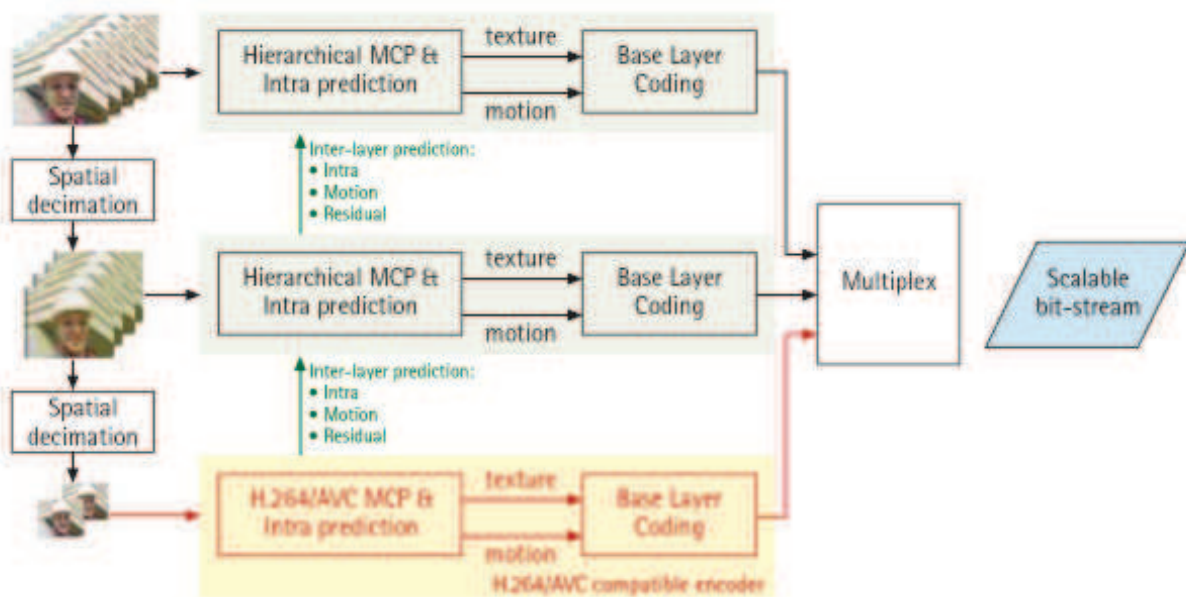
Hierarchical MCP & Intra prediction

texture

motion

Base Layer Coding

Inter-layer prediction:
• Intra
• Motion
• Residual

Spatial decimation

Hierarchical MCP & Intra prediction

texture

motion

Base Layer Coding

Multiplex

Scalable bit-stream

Inter-layer prediction:
• Intra
• Motion
• Residual

Spatial decimation

H.264/AVC MCP & Intra prediction

texture

motion

Base Layer Coding

H.264/AVC compatible encoder